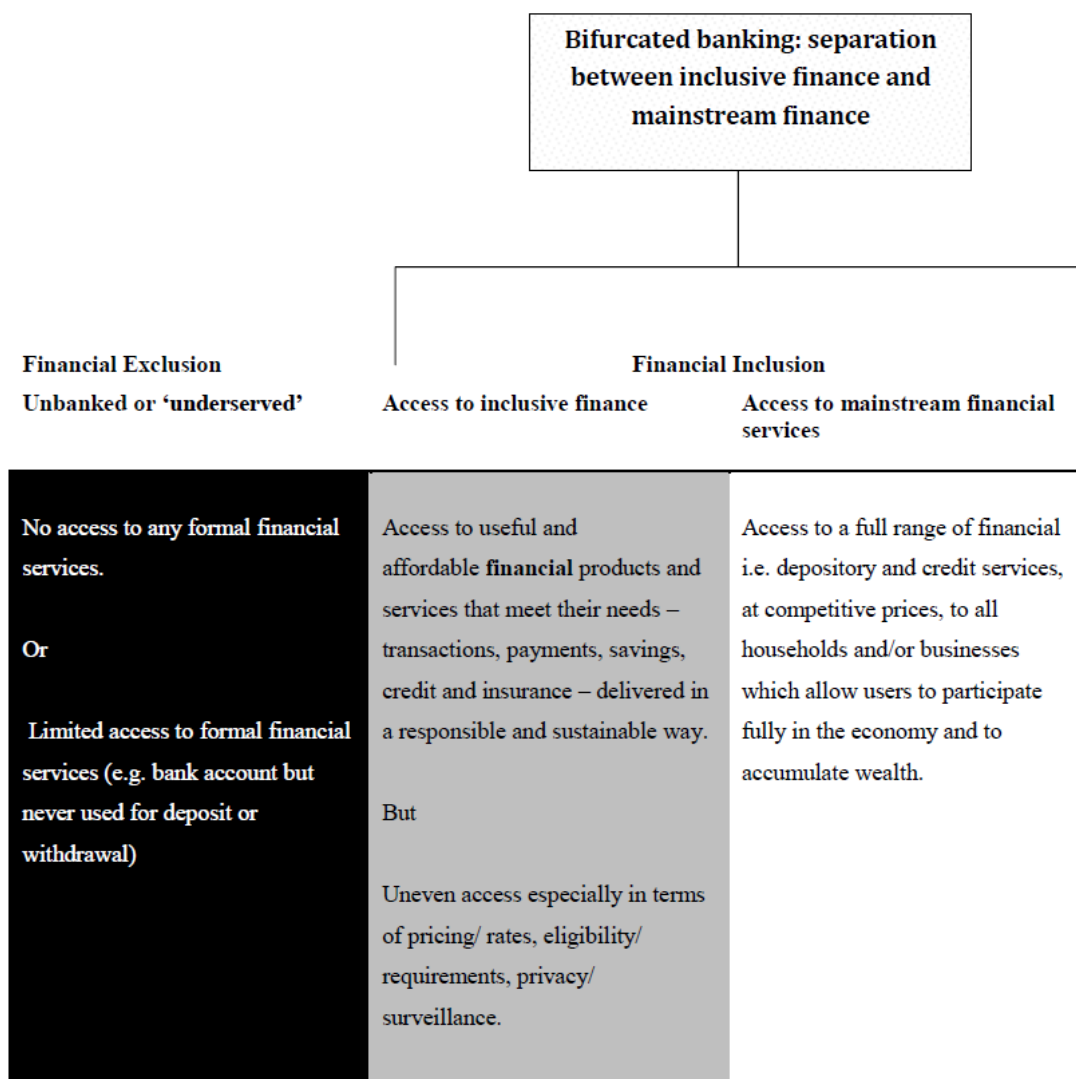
Bifurcated banking: separation between inclusive finance and mainstream finance

Financial Exclusion

Financial Inclusion

| Unbanked or 'underserved' | Access to inclusive finance | Access to mainstream financial services |
|---|---|---|
| No access to any formal financial services.<br><br>Or<br><br>Limited access to formal financial services (e.g. bank account but never used for deposit or withdrawal) | Access to useful and affordable **financial** products and services that meet their needs – transactions, payments, savings, credit and insurance – delivered in a responsible and sustainable way.<br><br>But<br><br>Uneven access especially in terms of pricing/ rates, eligibility/ requirements, privacy/ surveillance. | Access to a full range of financial i.e. depository and credit services, at competitive prices, to all households and/or businesses which allow users to participate fully in the economy and to accumulate wealth. |